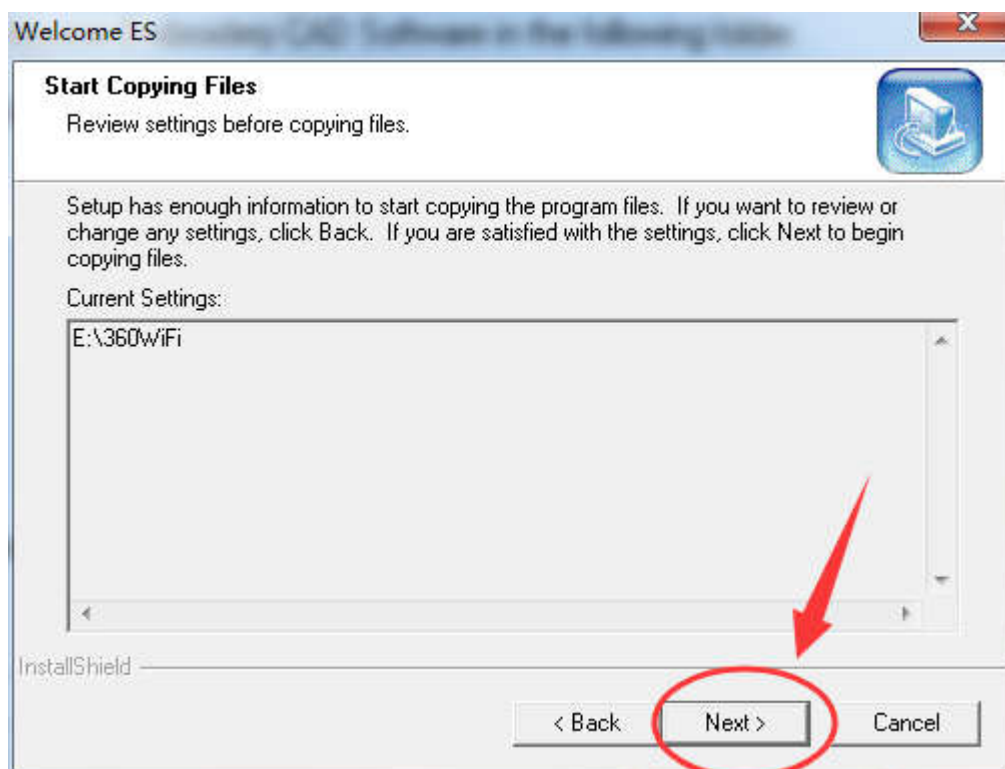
Welcome ES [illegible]

Start Copying Files

Review settings before copying files.

Setup has enough information to start copying the program files. If you want to review or change any settings, click Back. If you are satisfied with the settings, click Next to begin copying files.

Current Settings:

E:\360WiFi

InstallShield

< Back

Next >

Cancel